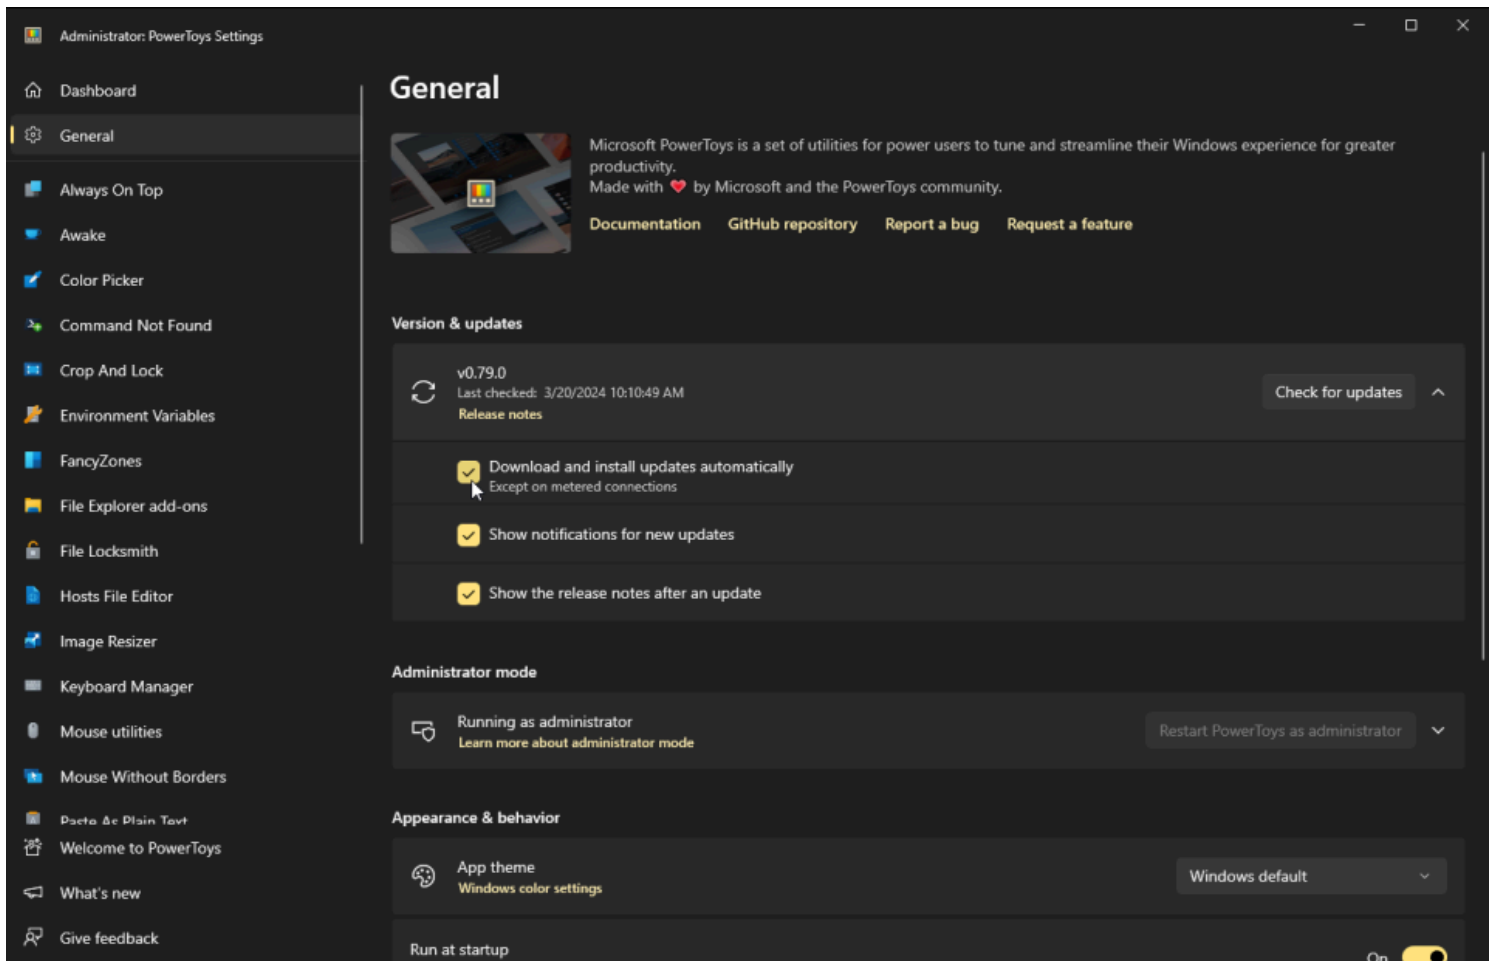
Administrator: PowerToys Settings

Dashboard
General
Always On Top
Awake
Color Picker
Command Not Found
Crop And Lock
Environment Variables
FancyZones
File Explorer add-ons
File Locksmith
Hosts File Editor
Image Resizer
Keyboard Manager
Mouse utilities
Mouse Without Borders
Paste As Plain Text
Welcome to PowerToys
What's new
Give feedback

General

Microsoft PowerToys is a set of utilities for power users to tune and streamline their Windows experience for greater productivity.
Made with ❤ by Microsoft and the PowerToys community.

Documentation GitHub repository Report a bug Request a feature

Version & updates

v0.79.0
Last checked: 3/20/2024 10:10:49 AM
Release notes

Check for updates

Download and install updates automatically
Except on metered connections

Show notifications for new updates

Show the release notes after an update

Administrator mode

Running as administrator
Learn more about administrator mode

Restart PowerToys as administrator

Appearance & behavior

App theme
Windows color settings

Windows default

Run at startup

On